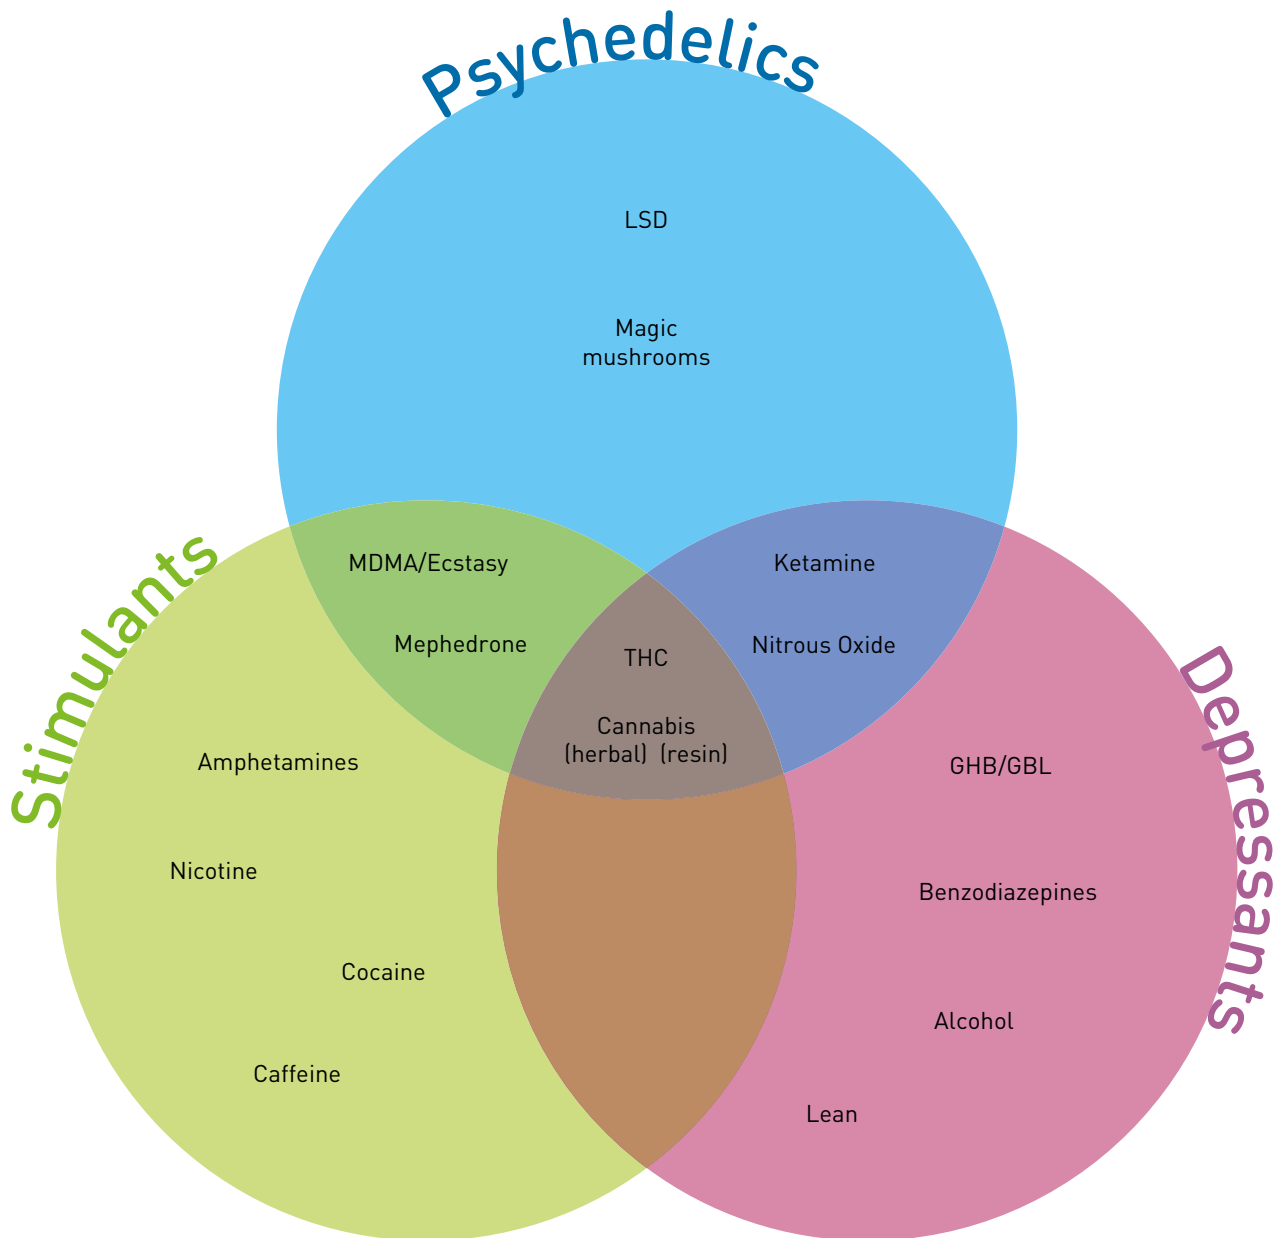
Psychedelics

LSD

Magic mushrooms

Stimulants

MDMA/Ecstasy

Mephedrone

Ketamine

Nitrous Oxide

THC

Cannabis (herbal) (resin)

Depressants

Amphetamines

Nicotine

Cocaine

Caffeine

GHB/GBL

Benzodiazepines

Alcohol

Lean